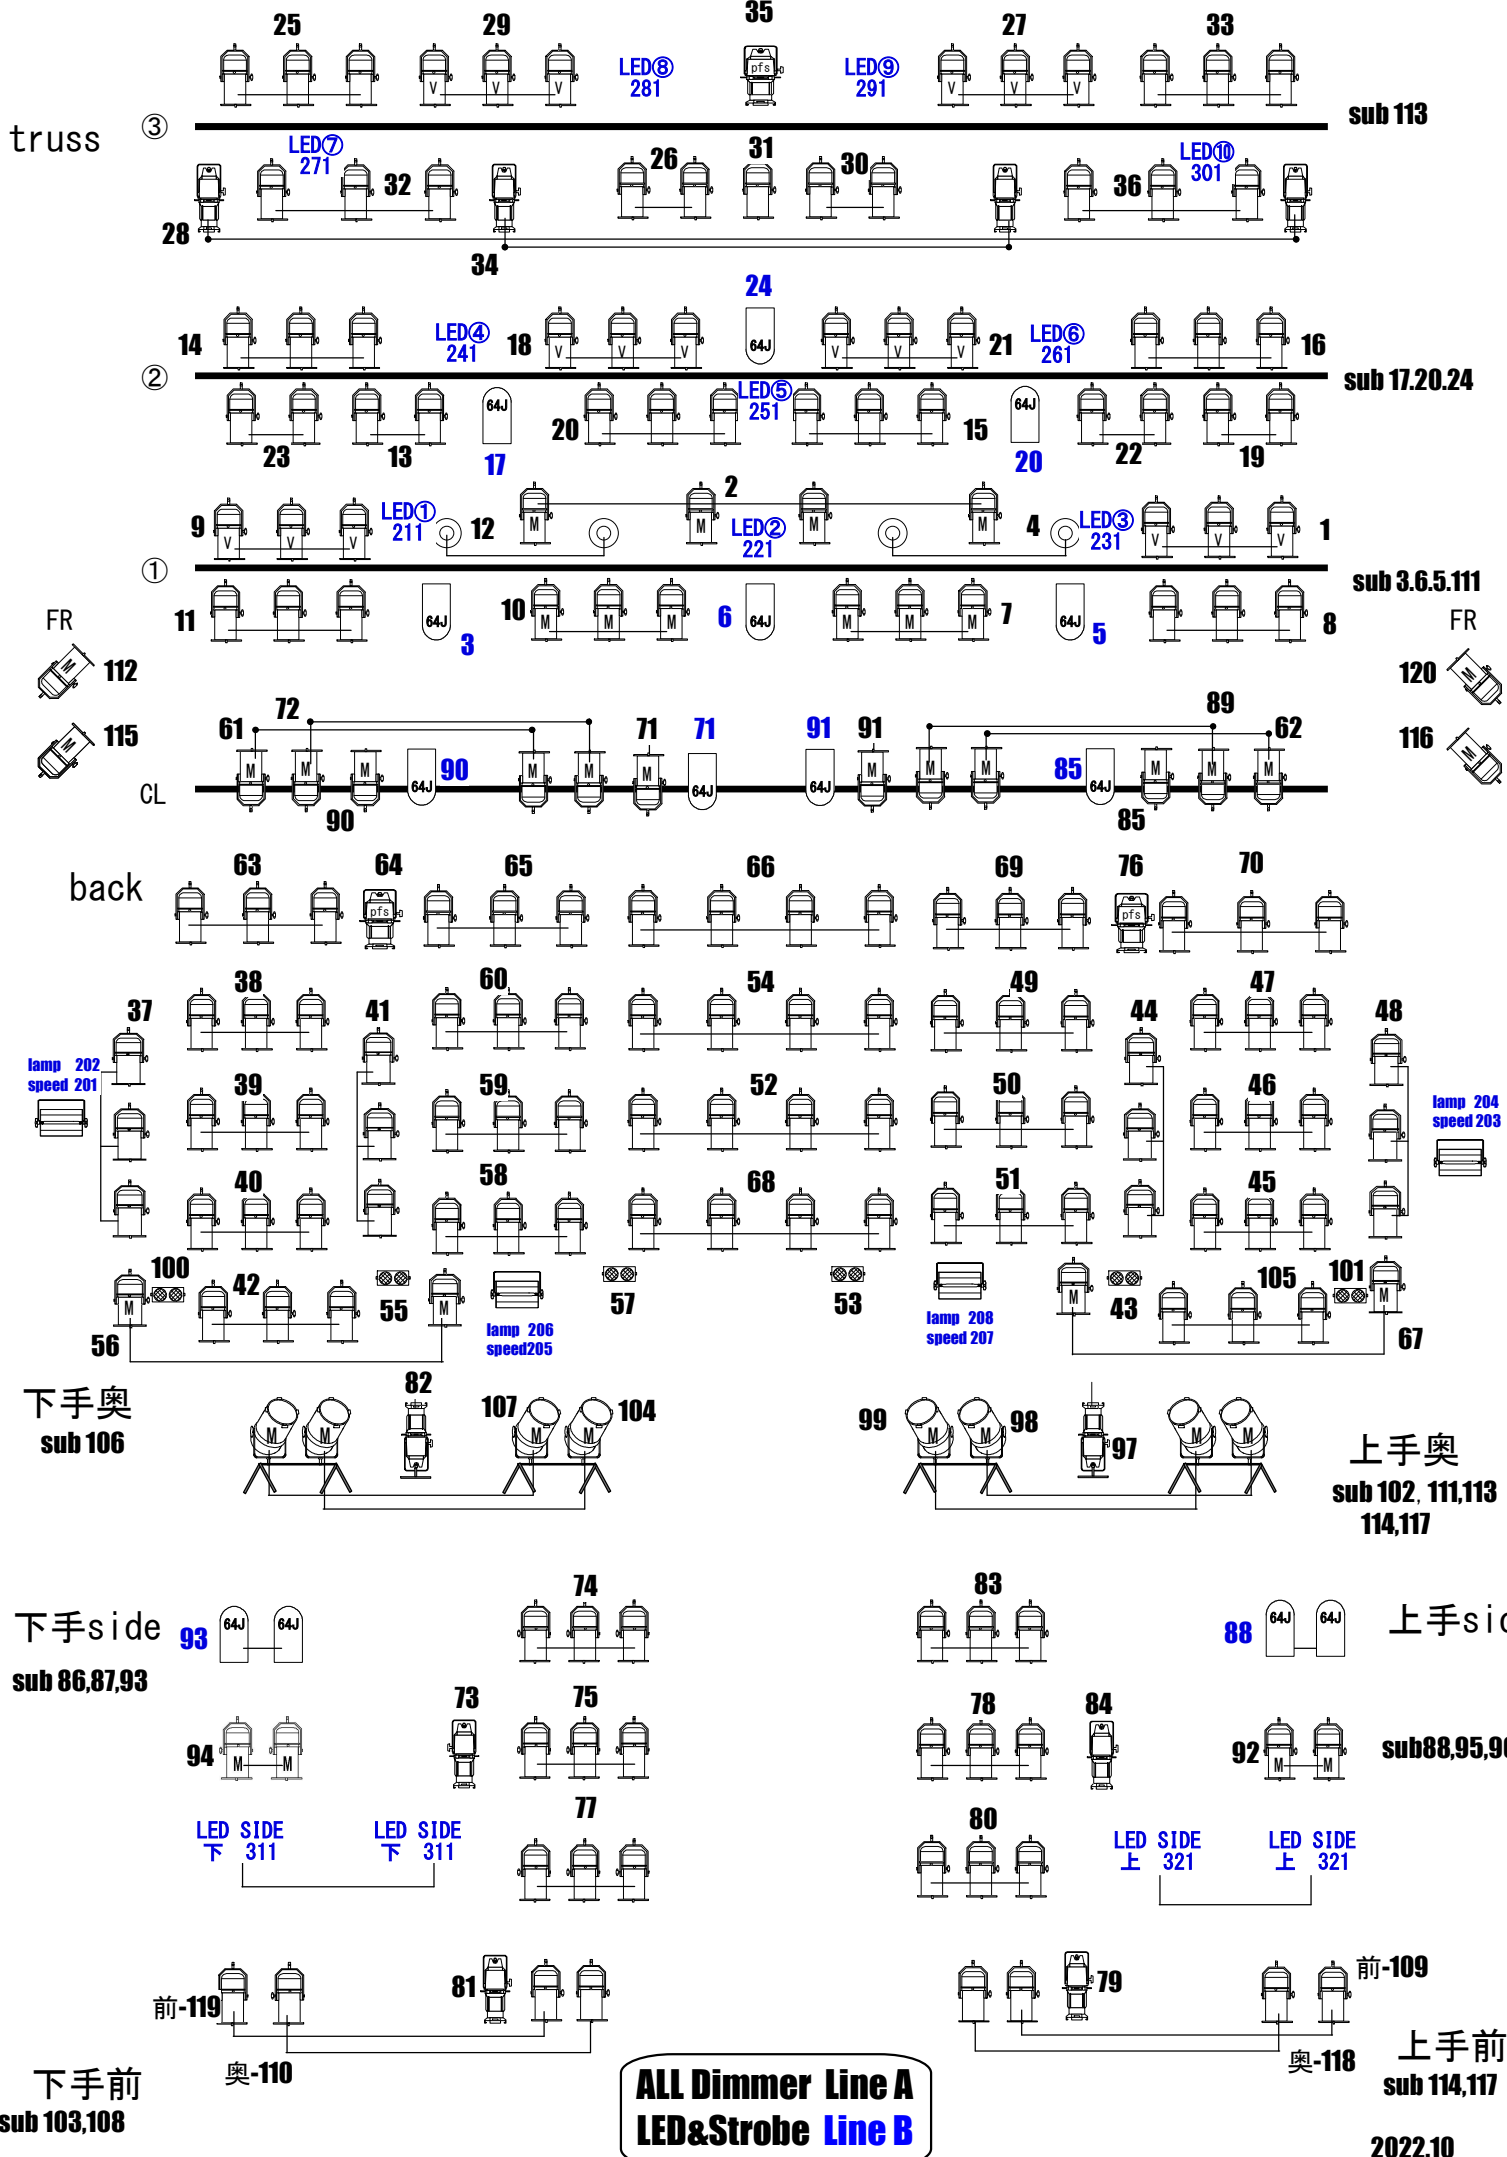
25 29 35 27 33

V V V LED⑧ 281 pfs LED⑨ 291 V V V

truss ③ sub 113

LED⑦ 271 32 26 31 30 LED⑩ 301 36

28 34

24

14 LED④ 241 18 V V V 64J V V V 21 LED⑥ 261 16

② sub 17.20.24

64J LED⑤ 251 64J

23 13 17 20 15 20 22 19

9 LED① 211 12 M 2 M LED② 221 M M 4 LED③ 231 1

V V V V V V

① sub 3.6.5.111

FR 11 64J 10 M M M 6 64J M M M 7 64J 5 8 FR

3

112 120

115 72 89 116

61 71 71 91 91 62

M M M 64J 90 M M M 64J 64J M M M 85 64J M M M

CL 90 85

back 63 64 65 66 69 76 70

pfs pfs

38 60 54 49 47

37 41 44 48

lamp 202 speed 201

lamp 204 speed 203

39 59 52 50 46

40 58 68 51 45

100 42 55 57 53 105 101

M M M M

56 lamp 206 speed205 lamp 208 speed 207 43 67

下手奥 sub 106

82 107 104 99 98 97

M M M M M M M M

上手奥 sub 102, 111,113 114,117

74 83

下手side 93 64J 64J 88 64J 64J 上手si

sub 86,87,93

73 75 78 84

94 M M 92 M M sub88,95,9

77 80

LED SIDE 下 311 LED SIDE 下 311 LED SIDE 上 321 LED SIDE 上 321

81 79 前-109

前-119

奥-110 奥-118 上手前 sub 114,117

下手前 sub 103,108

ALL Dimmer Line A
LED&Strobe Line B

2022.10